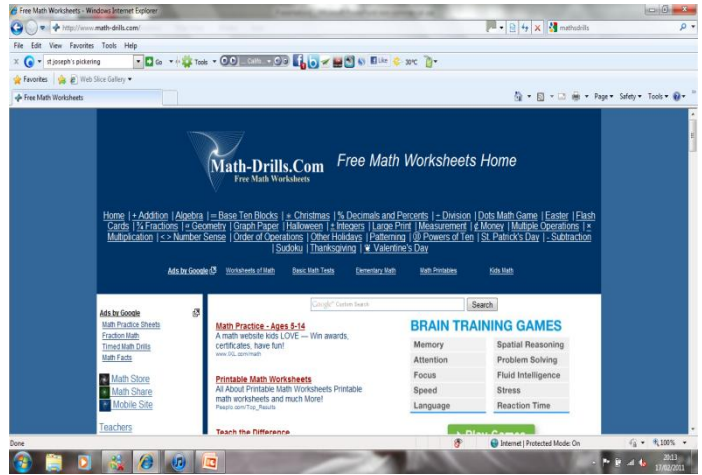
Free Math Worksheets - Windows Internet Explorer

http://www.math-drills.com/

mathsdrills

File Edit View Favorites Tools Help

st joseph's pickering

Go Tools Calls Like 30°C

Favorites Web Slice Gallery

Free Math Worksheets

Page Safety Tools

Math-Drills.Com
Free Math Worksheets

Free Math Worksheets Home

Home | + Addition | Algebra | ≡ Base Ten Blocks | ★ Christmas | % Decimals and Percents | ÷ Division | Dots Math Game | Easter | Flash Cards | ¾ Fractions | ≡ Geometry | Graph Paper | Halloween | ± Integers | Large Print | Measurement | ¢ Money | Multiple Operations | × Multiplication | <> Number Sense | Order of Operations | Other Holidays | Patterning | ⑩ Powers of Ten | St. Patrick's Day | - Subtraction | Sudoku | Thanksgiving | ♥ Valentine's Day

Ads by Google Worksheets of Math Basic Math Tests Elementary Math Math Printables Kids Math

Ads by Google
Math Practice Sheets
Fraction Math
Timed Math Drills
Math Facts

Math Store
Math Share
Mobile Site

Teachers

Google Custom Search Search

Math Practice - Ages 5-14
A math website kids LOVE — Win awards, certificates, have fun!
www.IXL.com/math

Printable Math Worksheets
All About Printable Math Worksheets Printable math worksheets and much More!
Peeplo.com/Top_Results

Teach the Difference

BRAIN TRAINING GAMES

| Memory | Spatial Reasoning |
|---|---|
| Attention | Problem Solving |
| Focus | Fluid Intelligence |
| Speed | Stress |
| Language | Reaction Time |

Play Games

Done

Internet | Protected Mode: On

100%

20:13
17/02/2011